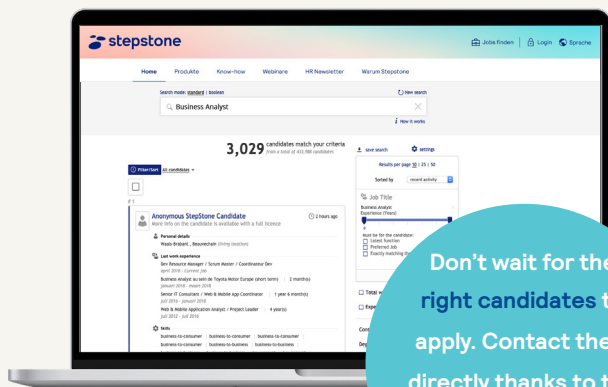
stepstone

Jobs finden | Login Sprache

Home Produkte Know-how Webinare HR Newsletter Warum Stepstone

Search mode: standard | boolean

New search

Business Analyst

How it works

3,029 candidates match your criteria (from a total of 411,988 candidates)

Save search settings

Results per page 10 | 25 | 50

Sorted by recent activity

Filter/Sort All candidates

Job Title

Business Analyst Experience (Years)

Must be for the candidate: Latest function Preferred Job Exactly matching the

# 1

Anonymous StepStone Candidate

2 hours ago

More info on the candidate is available with a full licence

Personal details

Waals-Brabant , Beauvechain (living location)

Last work experience

Dev Resource Manager / Scrum Master / Coordinateur Dev april 2018 - Current job

Business Analyst au sein de Toyota Motor Europe (short term) | 2 month(s) januari 2018 - maart 2018

Senior IT Consultant / Web & Mobile App Coordinator | 1 year 6 month(s) juli 2016 - januari 2018

Web & Mobile Application Analyst / Project Leader | 4 year(s) juli 2012 - juli 2016

Skills

business-to-consumer | business-to-consumer | business-to-business

Total w

Expe

Con

Dep

Don't wait for the right candidates to apply. Contact them directly thanks to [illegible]